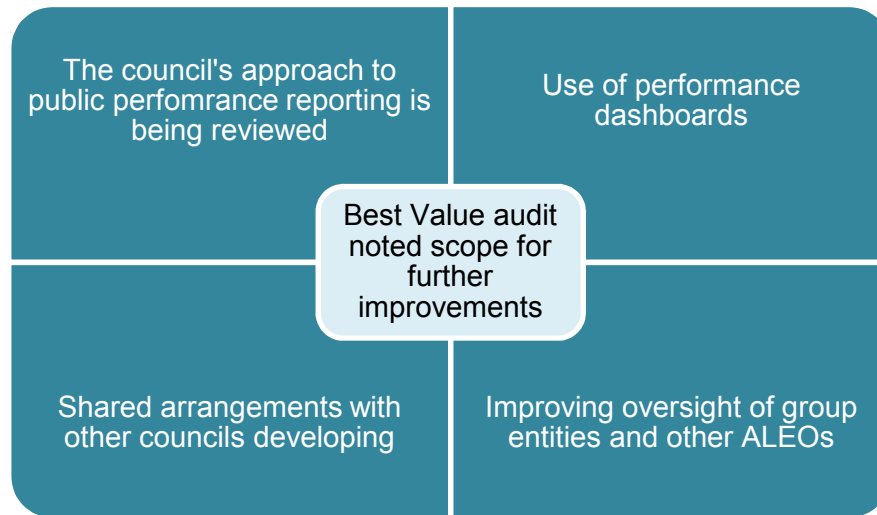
The council's approach to public perfomrance reporting is being reviewed

Use of performance dashboards

Best Value audit noted scope for further improvements

Shared arrangements with other councils developing

Improving oversight of group entities and other ALEOs